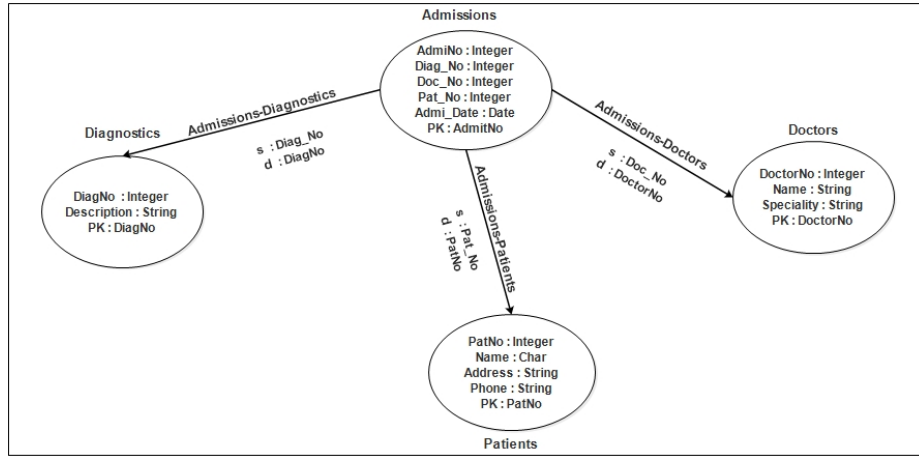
Admissions

AdmiNo : Integer
Diag_No : Integer
Doc_No : Integer
Pat_No : Integer
Admi_Date : Date
PK : AdmitNo

Admissions-Diagnostics

Diagnostics

s : Diag_No
d : DiagNo

DiagNo : Integer
Description : String
PK : DiagNo

Admissions-Patients

s : Pat_No
d : PatNo

Admissions-Doctors

s : Doc_No
d : DoctorNo

Doctors

DoctorNo : Integer
Name : String
Speciality : String
PK : DoctorNo

PatNo : Integer
Name : Char
Address : String
Phone : String
PK : PatNo

Patients